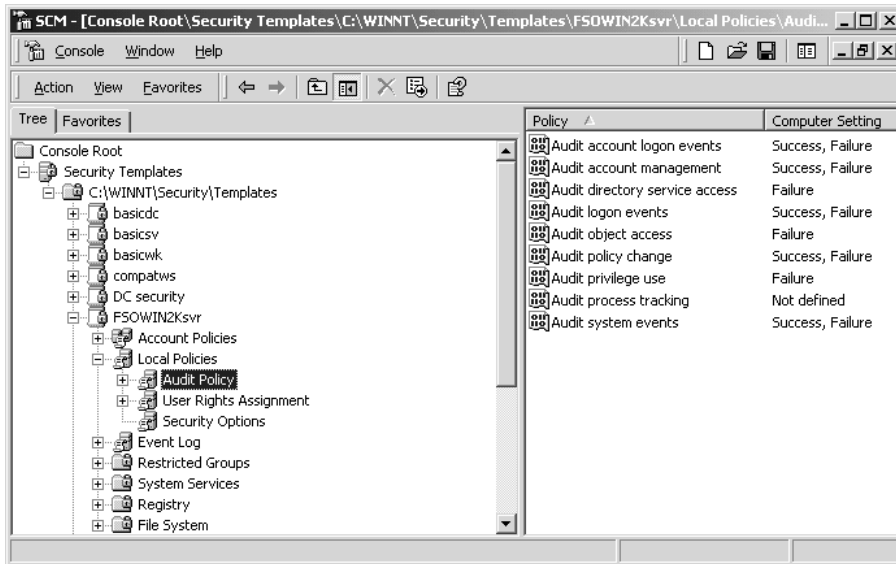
SCM - [Console Root\Security Templates\C:\WINNT\Security\Templates\FSOWIN2Ksvr\Local Policies\Audi...

Console Window Help

Action View Favorites

Tree Favorites

Console Root
Security Templates
C:\WINNT\Security\Templates
basicdc
basicsv
basicwk
compatws
DC security
FSOWIN2Ksvr
Account Policies
Local Policies
Audit Policy
User Rights Assignment
Security Options
Event Log
Restricted Groups
System Services
Registry
File System

| Policy | Computer Setting |
|---|---|
| Audit account logon events | Success, Failure |
| Audit account management | Success, Failure |
| Audit directory service access | Failure |
| Audit logon events | Success, Failure |
| Audit object access | Failure |
| Audit policy change | Success, Failure |
| Audit privilege use | Failure |
| Audit process tracking | Not defined |
| Audit system events | Success, Failure |